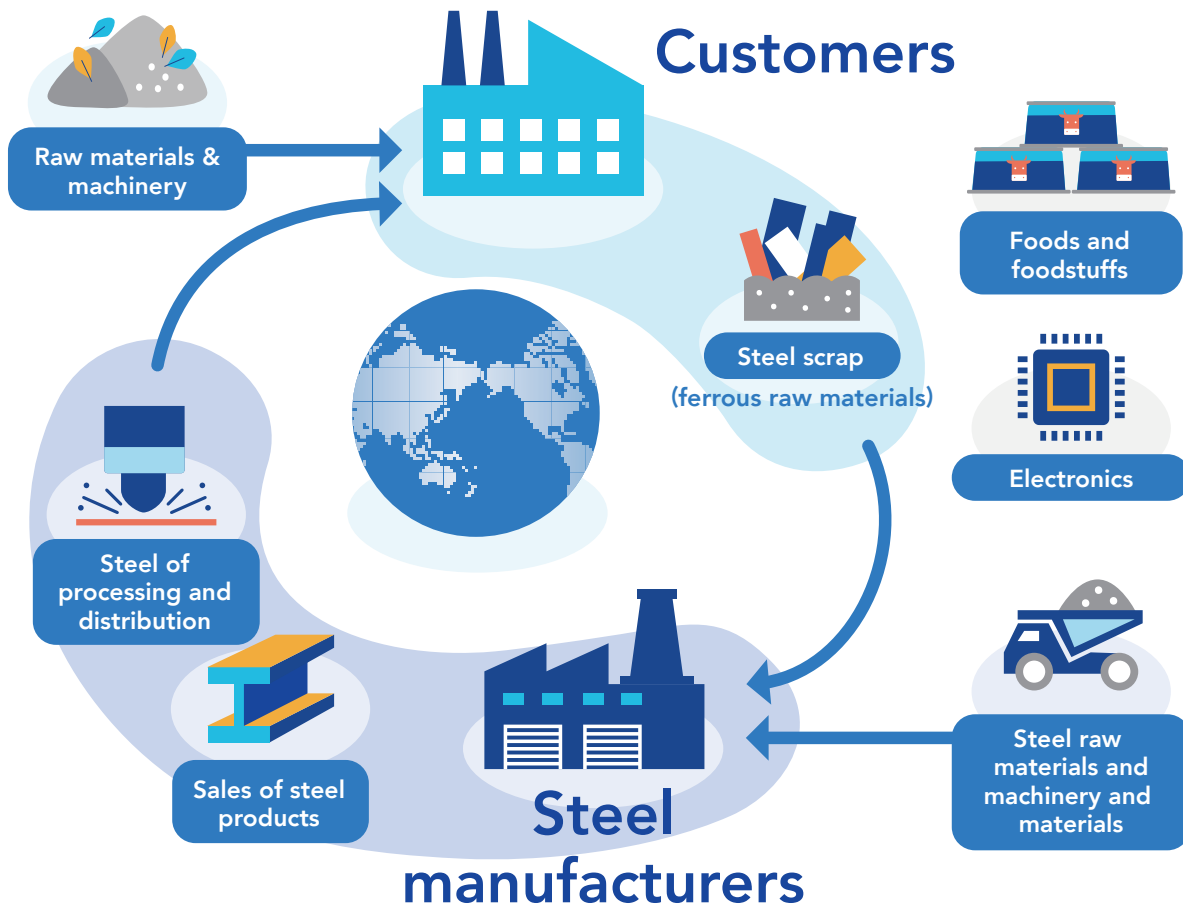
Customers

Raw materials & machinery

Foods and foodstuffs

Steel scrap
(ferrous raw materials)

Electronics

Steel of processing and distribution

Sales of steel products

Steel manufacturers

Steel raw materials and machinery and materials